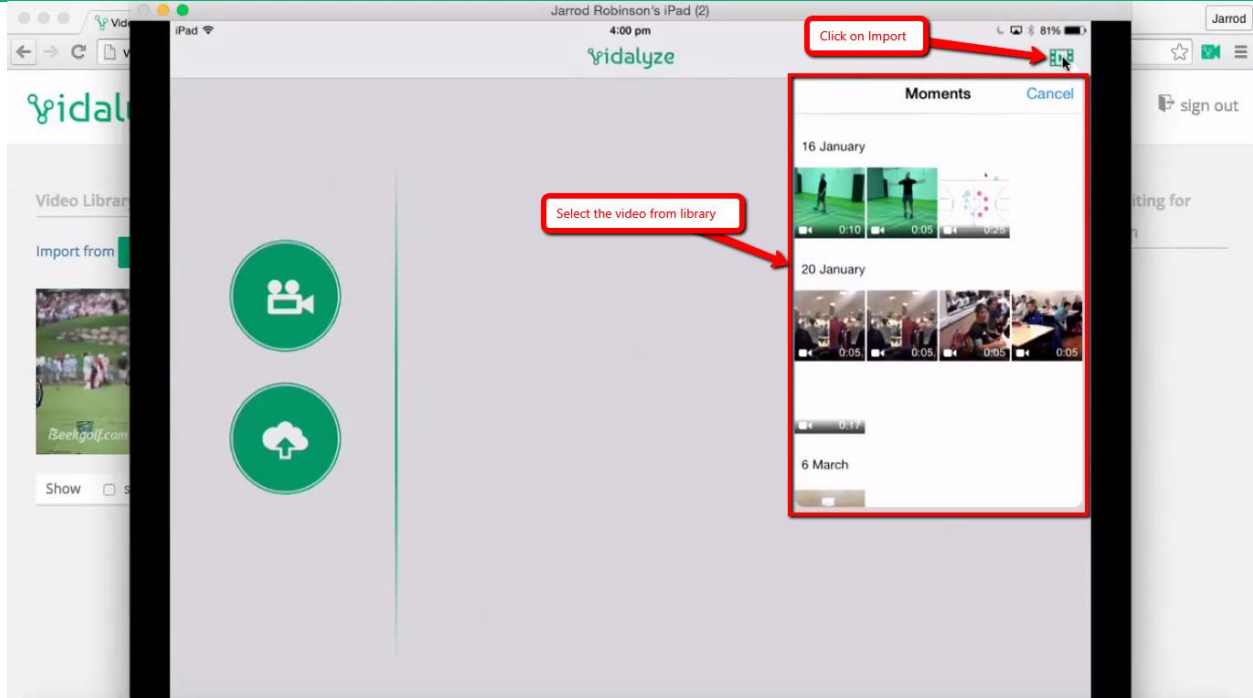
Vide

Jarrod Robinson's iPad (2)

Jarrod

iPad

4:00 pm

81%

vidalyze

Click on Import

Moments

Cancel

16 January

0:10

0:05

0:25

Select the video from library

20 January

0:05

0:05

0:05

0:05

0:17

6 March

vidal

sign out

Video Librar

iting for

Import from

iSeekgolf.com

Show